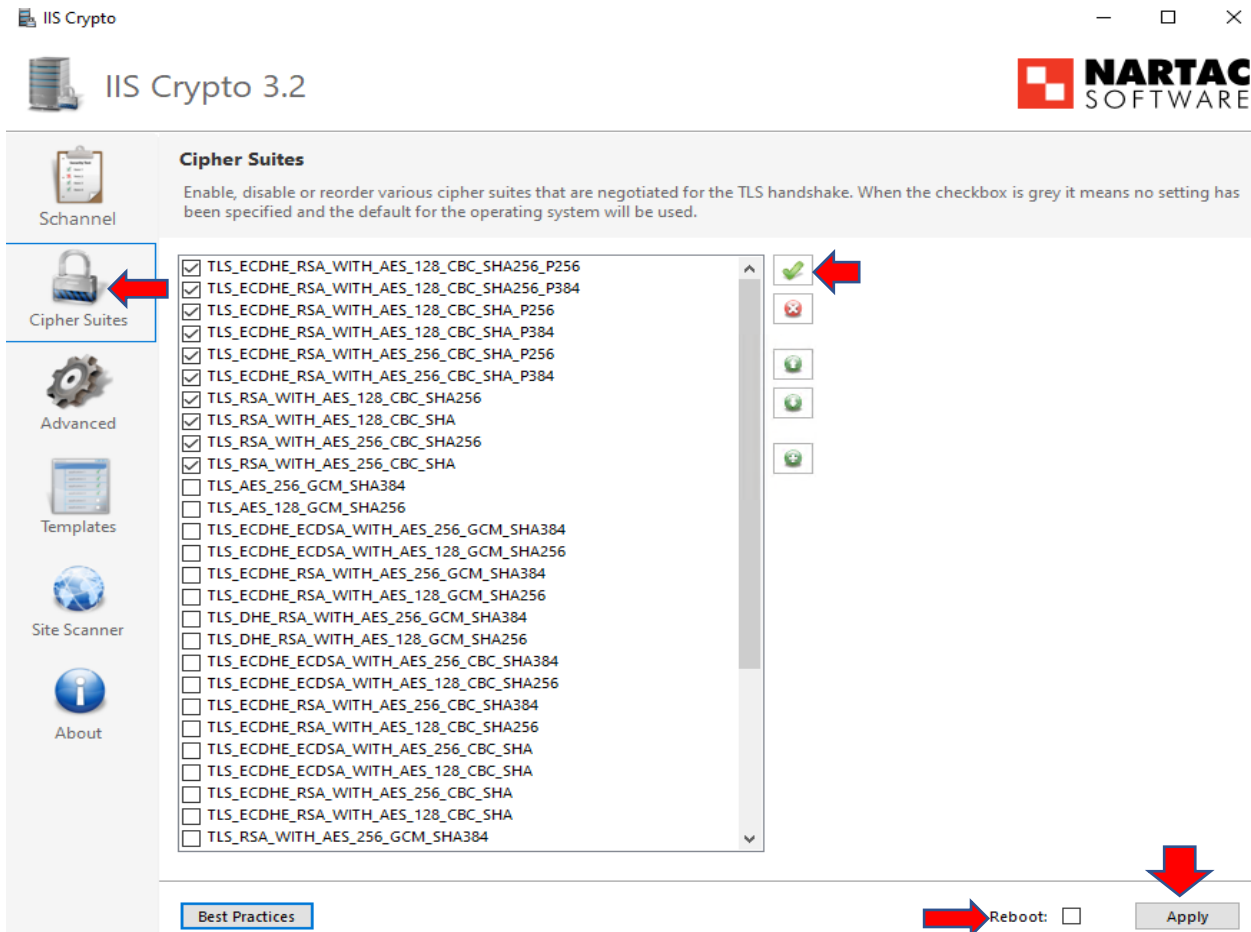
IIS Crypto

IIS Crypto 3.2

NARTAC SOFTWARE

Schannel

Cipher Suites

Advanced

Templates

Site Scanner

About

Cipher Suites

Enable, disable or reorder various cipher suites that are negotiated for the TLS handshake. When the checkbox is grey it means no setting has been specified and the default for the operating system will be used.

TLS_ECDHE_RSA_WITH_AES_128_CBC_SHA256_P256
TLS_ECDHE_RSA_WITH_AES_128_CBC_SHA256_P384
TLS_ECDHE_RSA_WITH_AES_128_CBC_SHA_P256
TLS_ECDHE_RSA_WITH_AES_128_CBC_SHA_P384
TLS_ECDHE_RSA_WITH_AES_256_CBC_SHA_P256
TLS_ECDHE_RSA_WITH_AES_256_CBC_SHA_P384
TLS_RSA_WITH_AES_128_CBC_SHA256
TLS_RSA_WITH_AES_128_CBC_SHA
TLS_RSA_WITH_AES_256_CBC_SHA256
TLS_RSA_WITH_AES_256_CBC_SHA
TLS_AES_256_GCM_SHA384
TLS_AES_128_GCM_SHA256
TLS_ECDHE_ECDSA_WITH_AES_256_GCM_SHA384
TLS_ECDHE_ECDSA_WITH_AES_128_GCM_SHA256
TLS_ECDHE_RSA_WITH_AES_256_GCM_SHA384
TLS_ECDHE_RSA_WITH_AES_128_GCM_SHA256
TLS_DHE_RSA_WITH_AES_256_GCM_SHA384
TLS_DHE_RSA_WITH_AES_128_GCM_SHA256
TLS_ECDHE_ECDSA_WITH_AES_256_CBC_SHA384
TLS_ECDHE_ECDSA_WITH_AES_128_CBC_SHA256
TLS_ECDHE_RSA_WITH_AES_256_CBC_SHA384
TLS_ECDHE_RSA_WITH_AES_128_CBC_SHA256
TLS_ECDHE_ECDSA_WITH_AES_256_CBC_SHA
TLS_ECDHE_ECDSA_WITH_AES_128_CBC_SHA
TLS_ECDHE_RSA_WITH_AES_256_CBC_SHA
TLS_ECDHE_RSA_WITH_AES_128_CBC_SHA
TLS_RSA_WITH_AES_256_GCM_SHA384

Best Practices

Reboot:

Apply